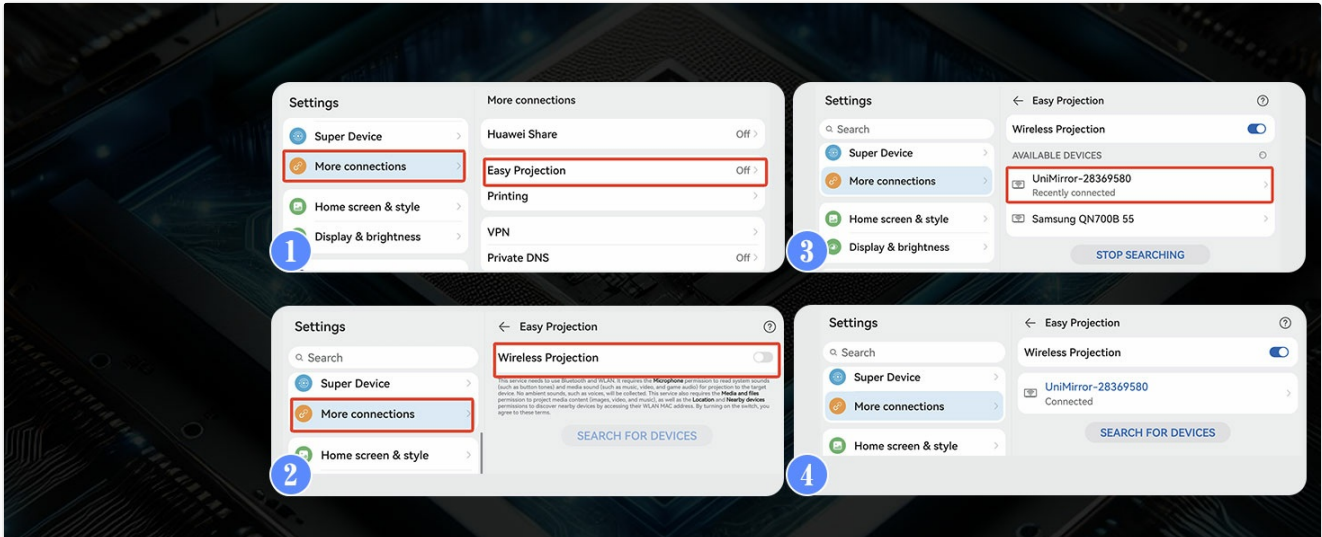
Settings

Super Device

More connections

Home screen & style

Display & brightness

1

More connections

Huawei Share Off

Easy Projection Off

Printing

VPN

Private DNS Off

Settings

Search

Super Device

More connections

Home screen & style

Display & brightness

3

← Easy Projection ⓘ

Wireless Projection

AVAILABLE DEVICES

UniMirror-28369580
Recently connected

Samsung QN700B 55

STOP SEARCHING

Settings

Search

Super Device

More connections

Home screen & style

2

← Easy Projection ⓘ

Wireless Projection

This service needs to use Bluetooth and WLAN. It requires the Microphone permission to read system sounds (such as button tones) and media sound (such as music, video, and game audio) for projection to the target device. No ambient sounds, such as voices, will be collected. This service also requires the Media and files permission to project media content (images, video, and music), as well as the Location and Nearby devices permissions to discover nearby devices by accessing their WLAN MAC address. By turning on the switch, you agree to these terms.

SEARCH FOR DEVICES

Settings

Search

Super Device

More connections

Home screen & style

4

← Easy Projection ⓘ

Wireless Projection

UniMirror-28369580
Connected

SEARCH FOR DEVICES